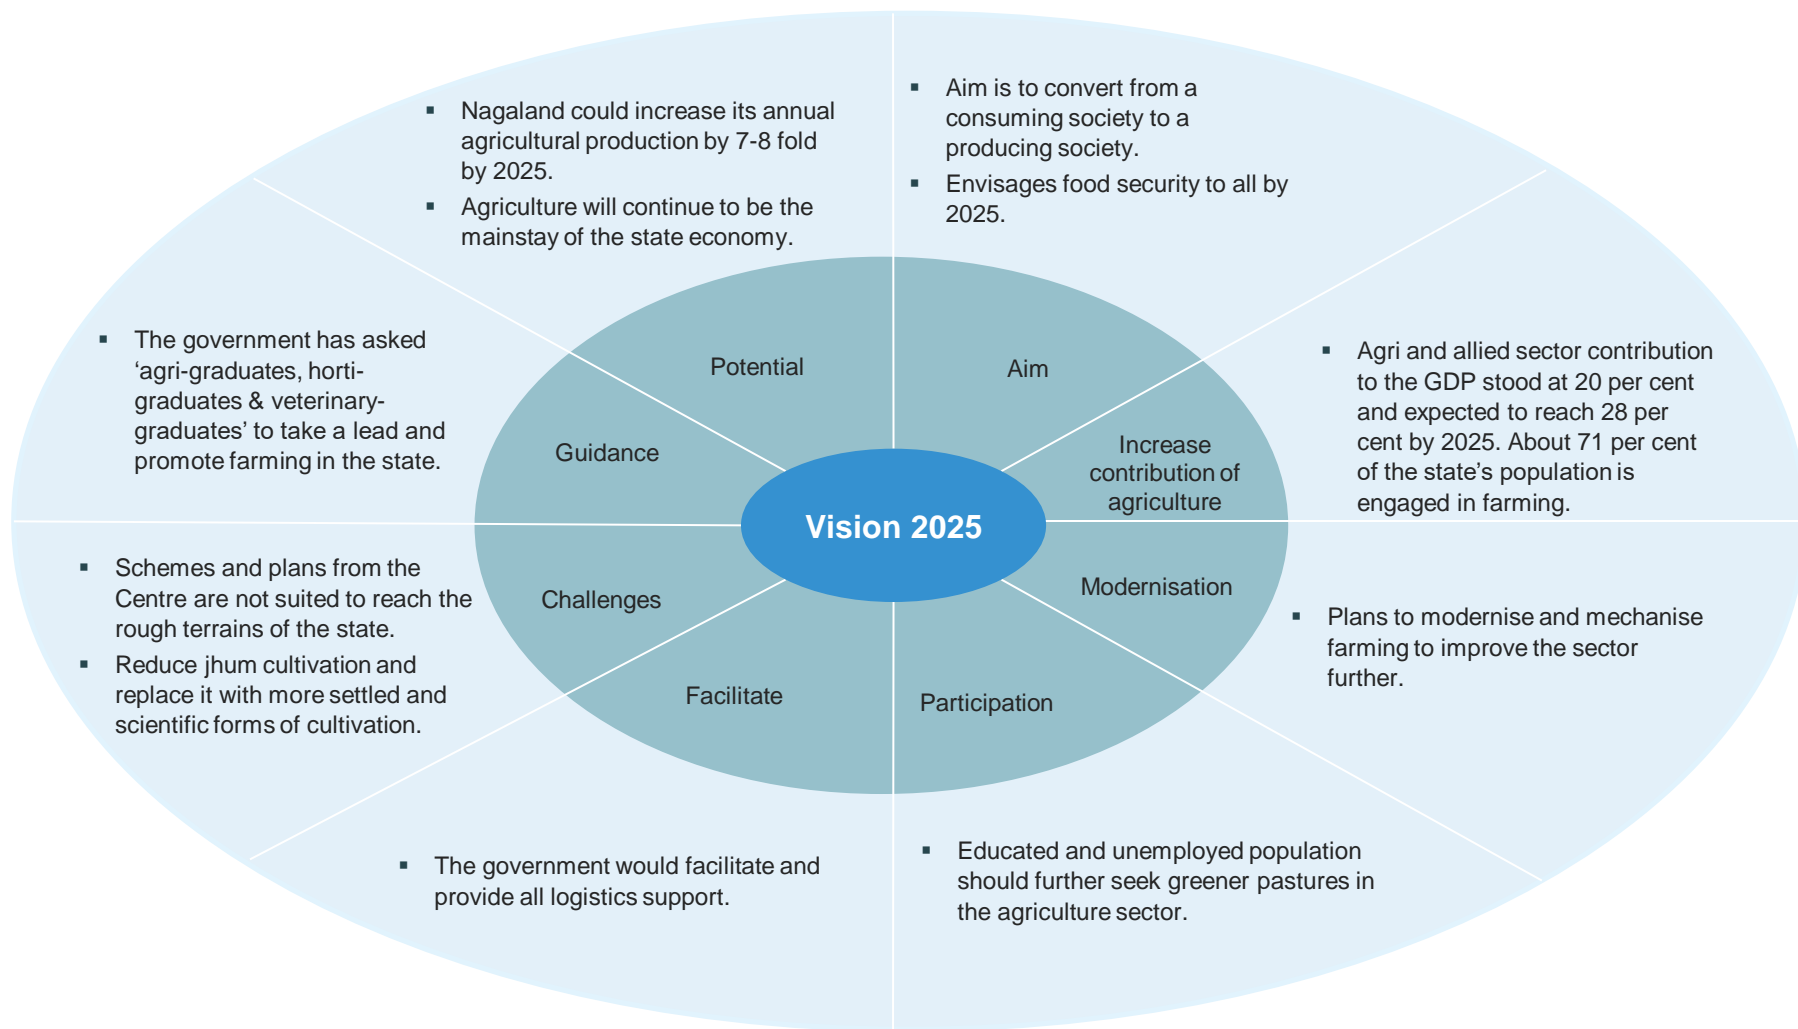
Vision 2025

Potential

- Nagaland could increase its annual agricultural production by 7-8 fold by 2025.
- Agriculture will continue to be the mainstay of the state economy.

Aim

- Aim is to convert from a consuming society to a producing society.
- Envisages food security to all by 2025.

Increase contribution of agriculture

- Agri and allied sector contribution to the GDP stood at 20 per cent and expected to reach 28 per cent by 2025. About 71 per cent of the state's population is engaged in farming.

Modernisation

- Plans to modernise and mechanise farming to improve the sector further.

Participation

- Educated and unemployed population should further seek greener pastures in the agriculture sector.

Facilitate

- The government would facilitate and provide all logistics support.

Challenges

- Schemes and plans from the Centre are not suited to reach the rough terrains of the state.
- Reduce jhum cultivation and replace it with more settled and scientific forms of cultivation.

Guidance

- The government has asked 'agri-graduates, horti-graduates & veterinary-graduates' to take a lead and promote farming in the state.